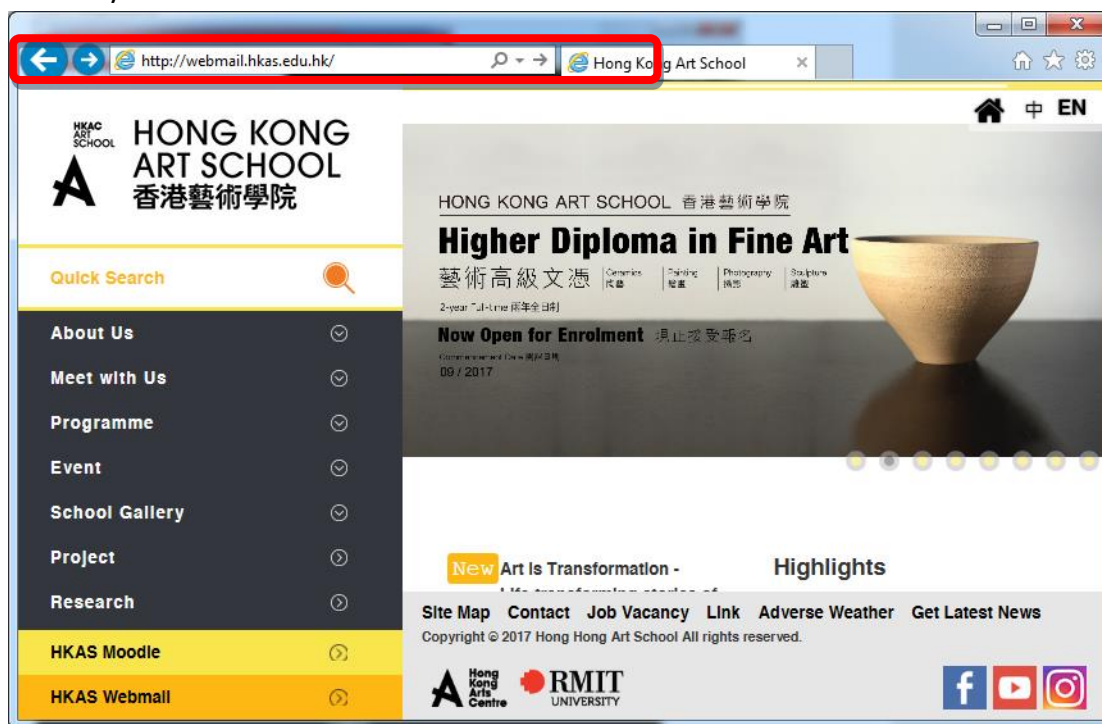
http://webmail.hkas.edu.hk/

Hong Kong Art School

中 EN

HKAC ART SCHOOL

HONG KONG ART SCHOOL
香港藝術學院

Quick Search

About Us

Meet with Us

Programme

Event

School Gallery

Project

Research

HKAS Moodle

HKAS Webmail

HONG KONG ART SCHOOL 香港藝術學院

Higher Diploma in Fine Art

藝術高級文憑 Ceramics 陶藝 Painting 繪畫 Photography 攝影 Sculpture 雕塑

2-year Full-time 兩年全日制

Now Open for Enrolment 現正接受報名

Commencement Date 開課日期
09 / 2017

New Art is Transformation -

Highlights

Site Map Contact Job Vacancy Link Adverse Weather Get Latest News

Copyright © 2017 Hong Hong Art School All rights reserved.

Hong Kong Arts Centre

RMIT UNIVERSITY